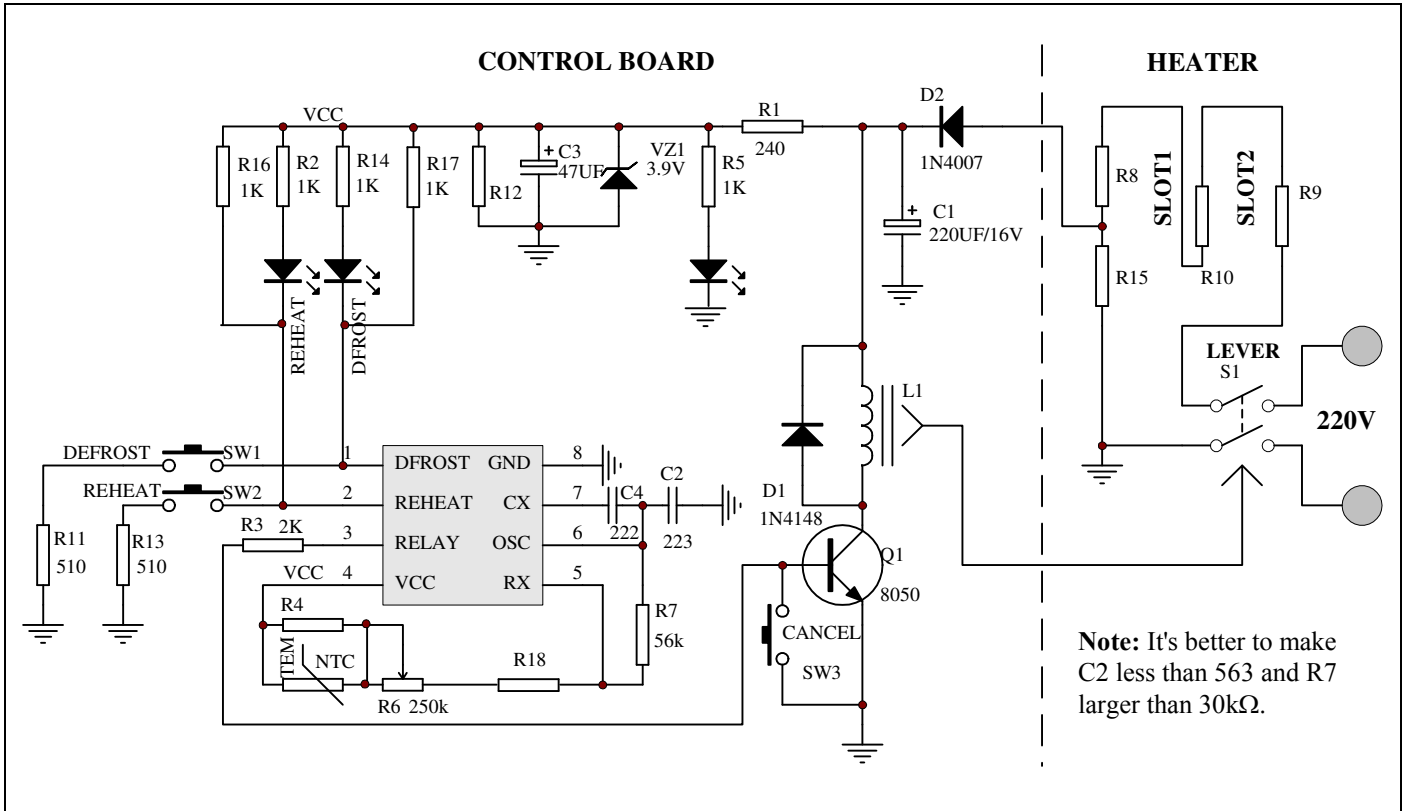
CONTROL BOARD

HEATER

VCC

R16 1K

R2 1K

R14 1K

R17 1K

R12

C3 47UF

VZ1 3.9V

R5 1K

R1 240

D2 1N4007

C1 220UF/16V

R8

SLOT1

SLOT2

R9

R15

R10

REHEAT

DFROST

LEVER

S1

220V

L1

DEFROST

SW1

REHEAT

SW2

R11 510

R13 510

R3 2K

1 DFROST

2 REHEAT

3 RELAY

4 VCC

GND 8

CX 7

OSC 6

RX 5

C4 222

C2 223

D1 1N4148

Q1 8050

VCC

R4

TEM

NTC

R6 250k

R18

R7 56k

CANCEL

SW3

**Note:** It's better to make C2 less than 563 and R7 larger than 30k$\Omega$.